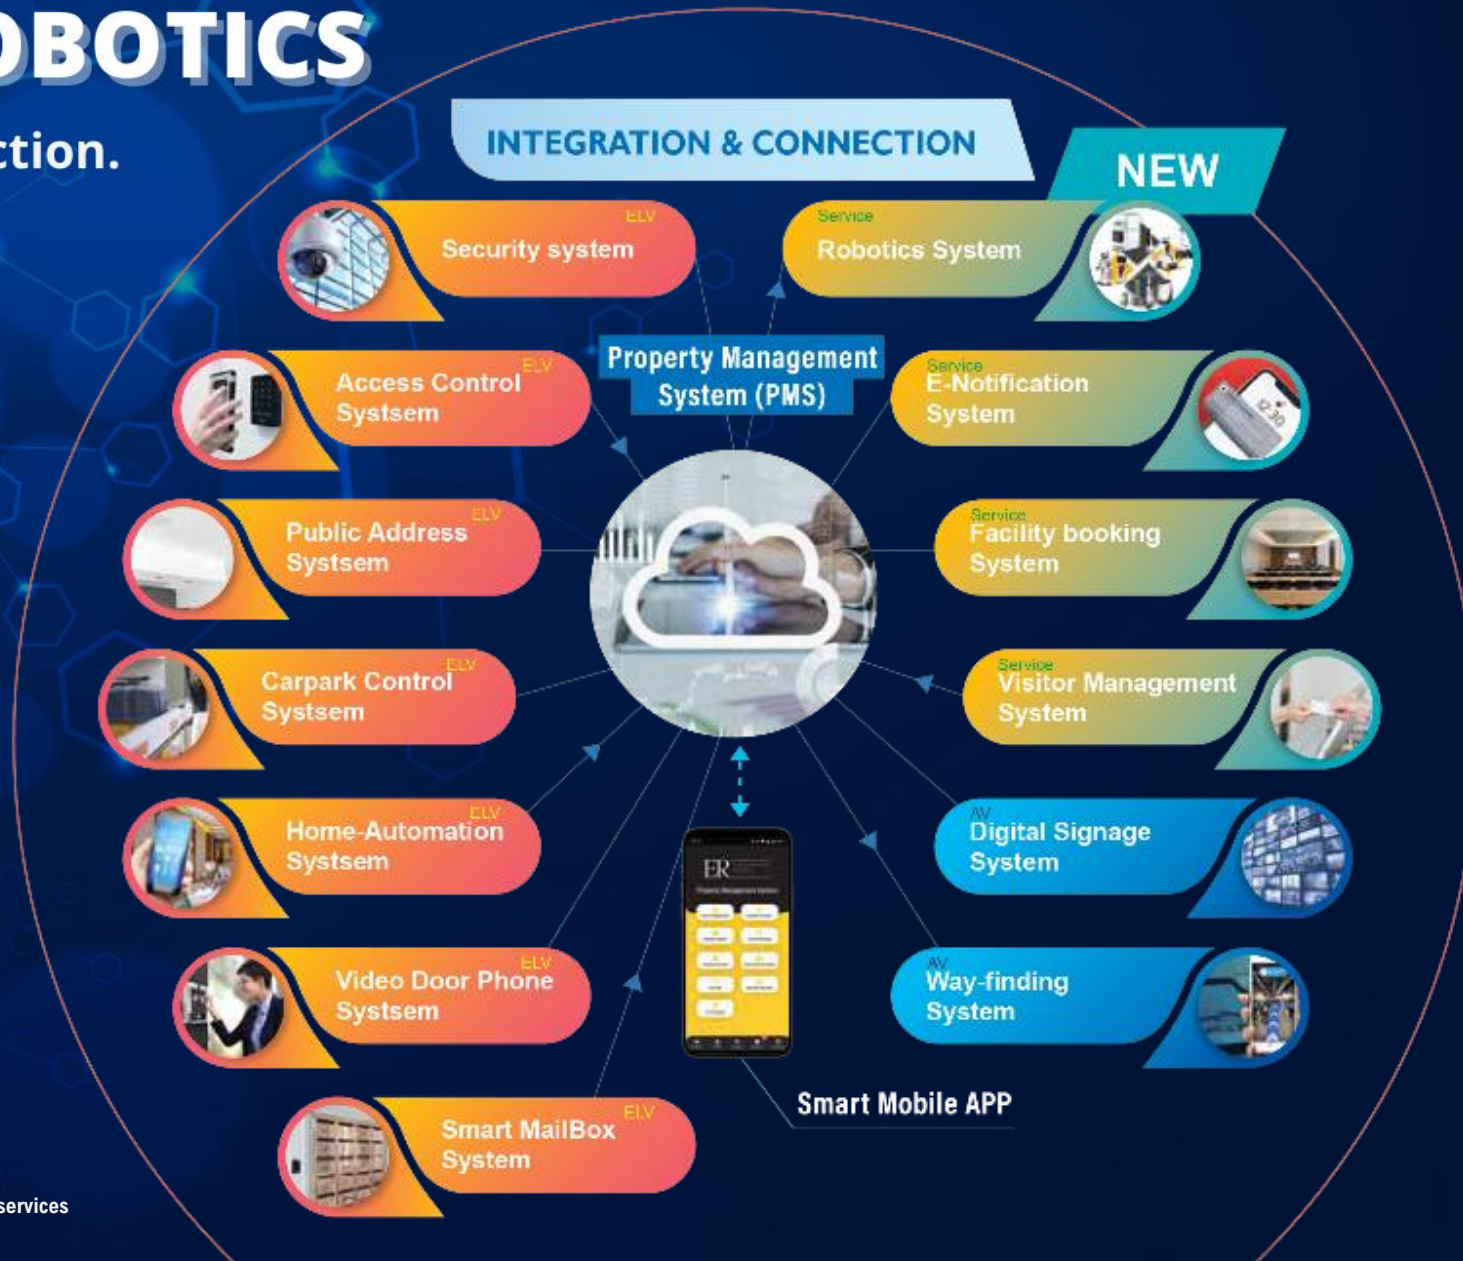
OBOTICS

ction.

INTEGRATION & CONNECTION

NEW

ELV
Security system

Service
Robotics System

Property Management System (PMS)

ELV
Access Control Systsem

Service
E-Notification System

ELV
Public Address Systsem

Service
Facility booking System

ELV
Carpark Control Systsem

Service
Visitor Management System

ELV
Home-Automation Systsem

AV
Digital Signage System

ELV
Video Door Phone Systsem

AV
Way-finding System

ER

Smart Mobile APP

ELV
Smart MailBox System

services